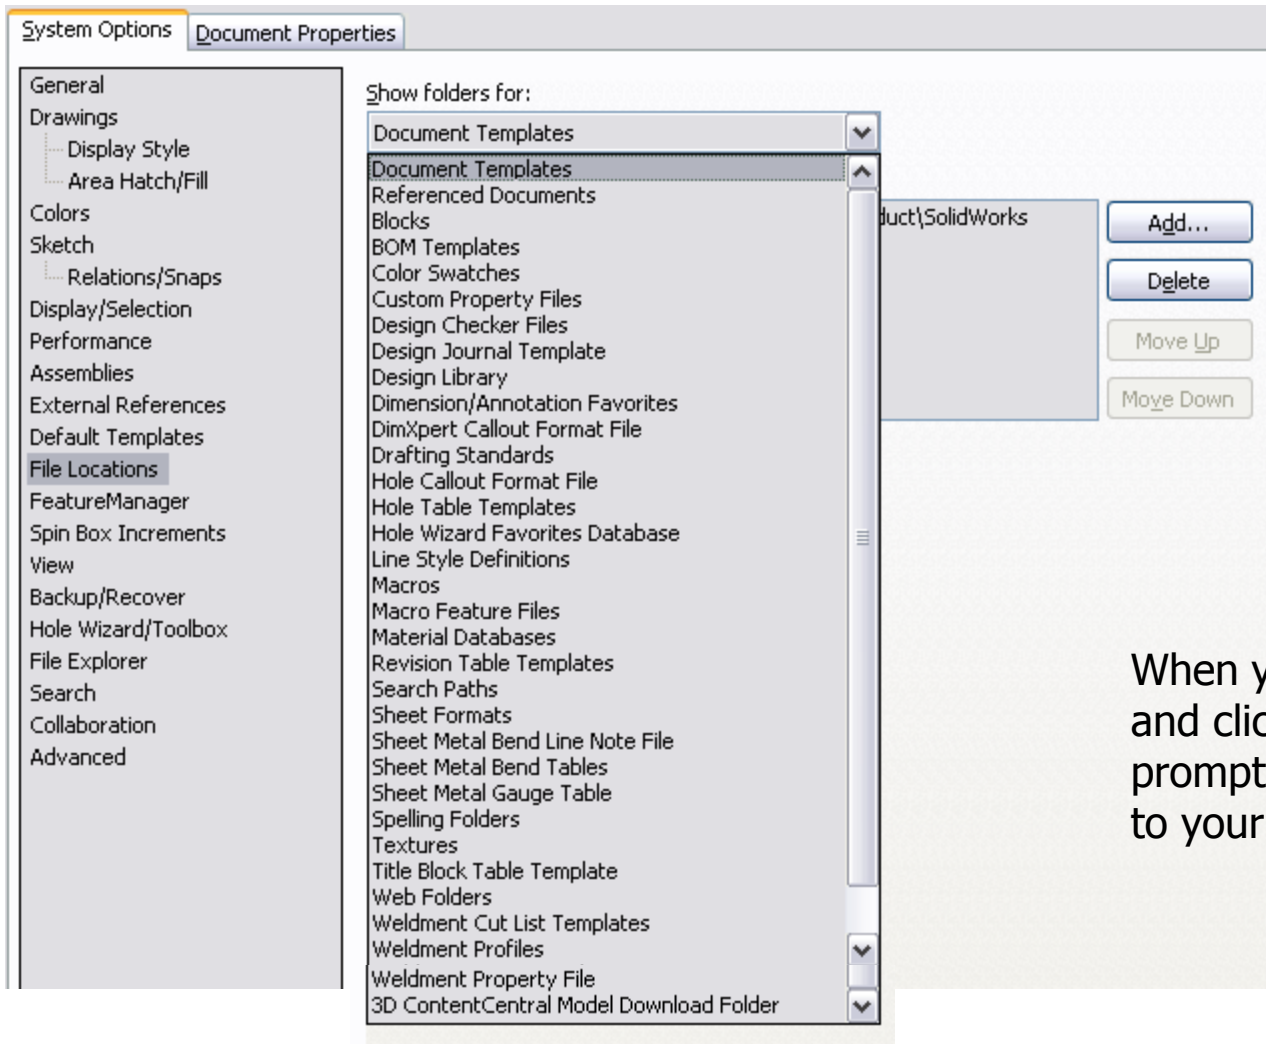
System Options | Document Properties

General
Drawings
Display Style
Area Hatch/Fill
Colors
Sketch
Relations/Snaps
Display/Selection
Performance
Assemblies
External References
Default Templates
File Locations
FeatureManager
Spin Box Increments
View
Backup/Recover
Hole Wizard/Toolbox
File Explorer
Search
Collaboration
Advanced

Show folders for:
Document Templates

Document Templates
Referenced Documents
Blocks
BOM Templates
Color Swatches
Custom Property Files
Design Checker Files
Design Journal Template
Design Library
Dimension/Annotation Favorites
DimXpert Callout Format File
Drafting Standards
Hole Callout Format File
Hole Table Templates
Hole Wizard Favorites Database
Line Style Definitions
Macros
Macro Feature Files
Material Databases
Revision Table Templates
Search Paths
Sheet Formats
Sheet Metal Bend Line Note File
Sheet Metal Bend Tables
Sheet Metal Gauge Table
Spelling Folders
Textures
Title Block Table Template
Web Folders
Weldment Cut List Templates
Weldment Profiles
Weldment Property File
3D ContentCentral Model Download Folder

luct\SolidWorks

Add...
Delete
Move Up
Move Down

When y
and clic
prompt
to your